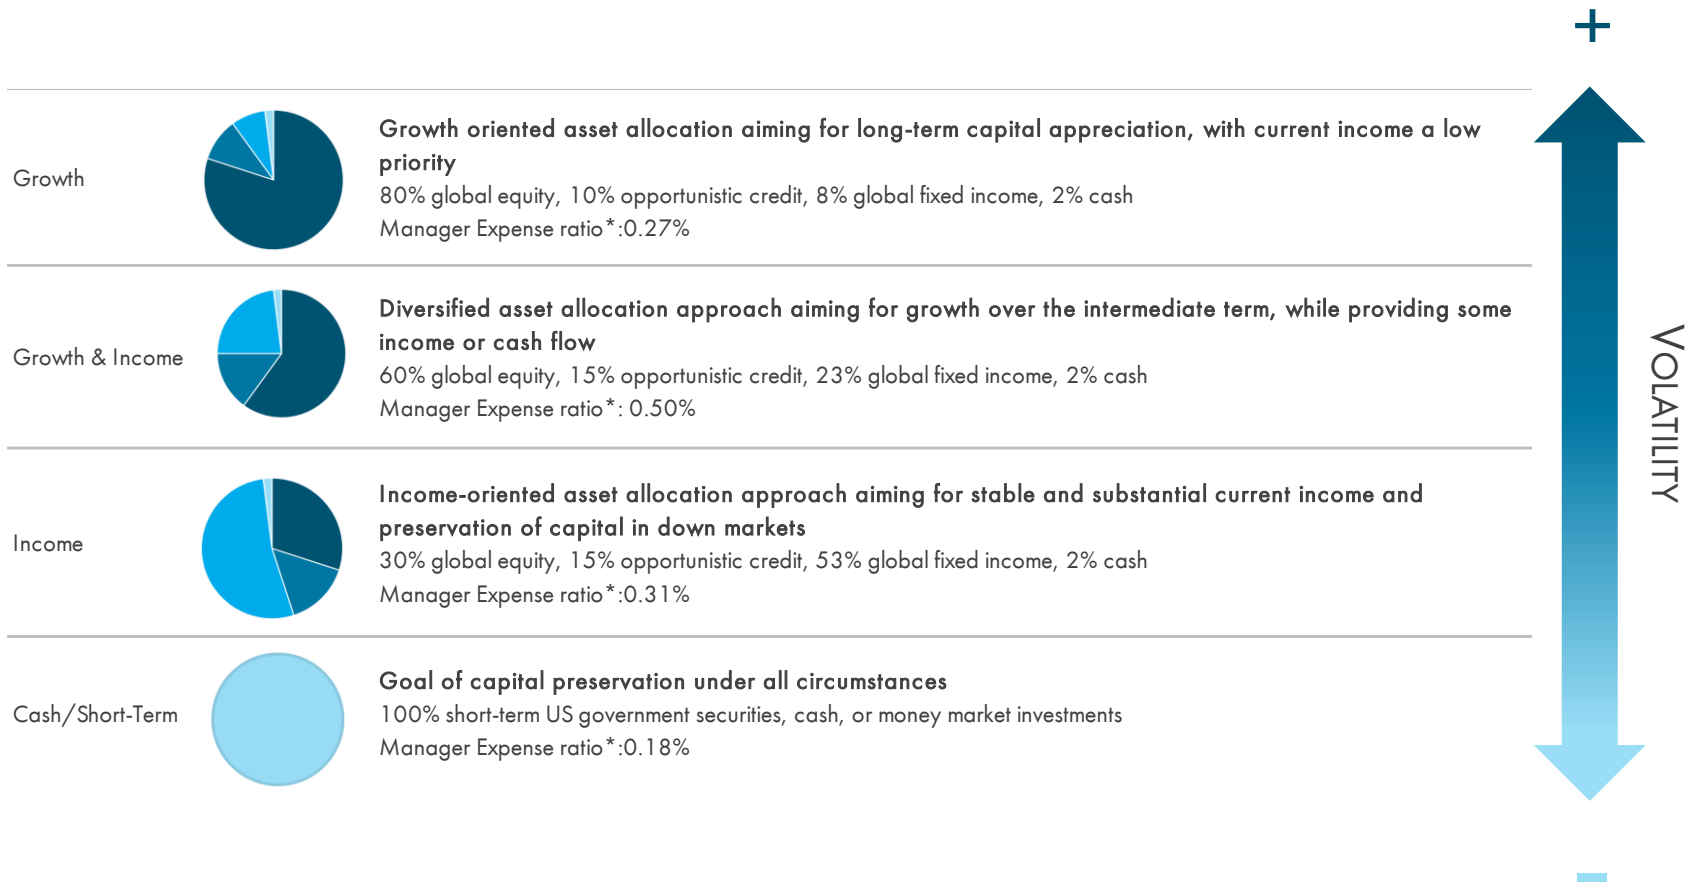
+

Growth

Growth oriented asset allocation aiming for long-term capital appreciation, with current income a low priority
80% global equity, 10% opportunistic credit, 8% global fixed income, 2% cash
Manager Expense ratio*:0.27%

Growth & Income

Diversified asset allocation approach aiming for growth over the intermediate term, while providing some income or cash flow
60% global equity, 15% opportunistic credit, 23% global fixed income, 2% cash
Manager Expense ratio*: 0.50%

Income

Income-oriented asset allocation approach aiming for stable and substantial current income and preservation of capital in down markets
30% global equity, 15% opportunistic credit, 53% global fixed income, 2% cash
Manager Expense ratio*:0.31%

Cash/Short-Term

Goal of capital preservation under all circumstances
100% short-term US government securities, cash, or money market investments
Manager Expense ratio*:0.18%

VOLATILITY

-